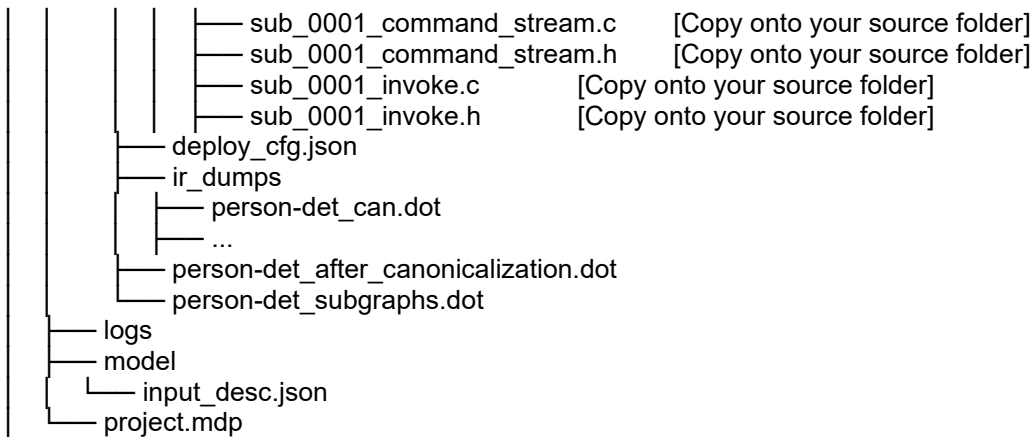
├── sub_0001_command_stream.c [Copy onto your source folder]
├── sub_0001_command_stream.h [Copy onto your source folder]
├── sub_0001_invoke.c [Copy onto your source folder]
└── sub_0001_invoke.h [Copy onto your source folder]
├── deploy_cfg.json
├── ir_dumps
│ ├── person-det_can.dot
│ └── ...
├── person-det_after_canonicalization.dot
└── person-det_subgraphs.dot
├── logs
├── model
│ └── input_desc.json
└── project.mdp